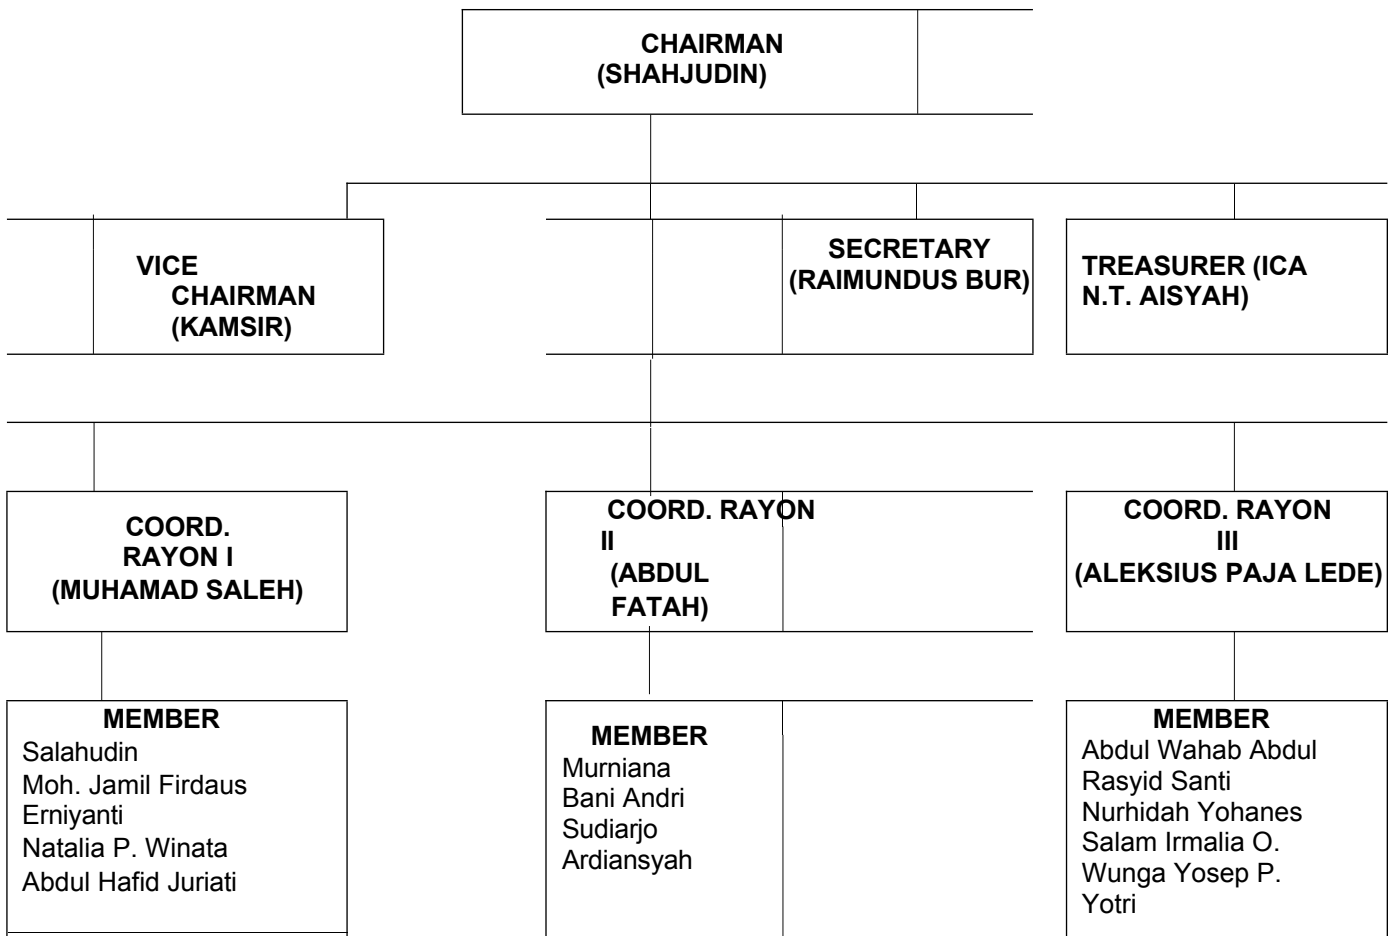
CHAIRMAN
(SHAHJUDIN)

VICE CHAIRMAN
(KAMSIR)

SECRETARY
(RAIMUNDUS BUR)

TREASURER (ICA N.T. AISYAH)

COORD. RAYON I
(MUHAMAD SALEH)

COORD. RAYON II
(ABDUL FATAH)

COORD. RAYON III
(ALEKSIUS PAJA LEDE)

MEMBER
Salahudin
Moh. Jamil Firdaus
Erniyanti
Natalia P. Winata
Abdul Hafid Juriati

MEMBER
Murniana
Bani Andri
Sudiarjo
Ardiansyah

MEMBER
Abdul Wahab Abdul
Rasyid Santi
Nurhidah Yohanes
Salam Irmalia O.
Wunga Yosep P.
Yotri